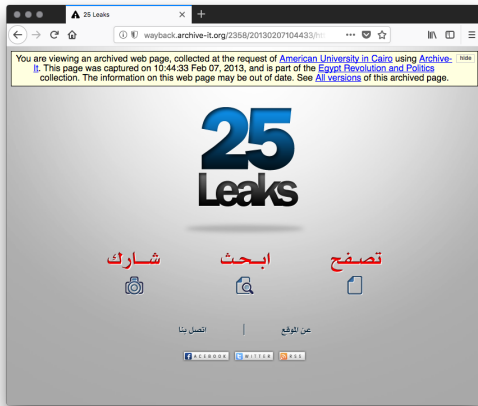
25 Leaks

wayback.archive-it.org/2358/20130207104433/htt

hide

You are viewing an archived web page, collected at the request of American University in Cairo using Archive-It. This page was captured on 10:44:33 Feb 07, 2013, and is part of the Egypt Revolution and Politics collection. The information on this web page may be out of date. See All versions of this archived page.

25
Leaks

شارك ابحث تصفح

اتصل بنا | عن الموقع

FACEBOOK TWITTER RSS